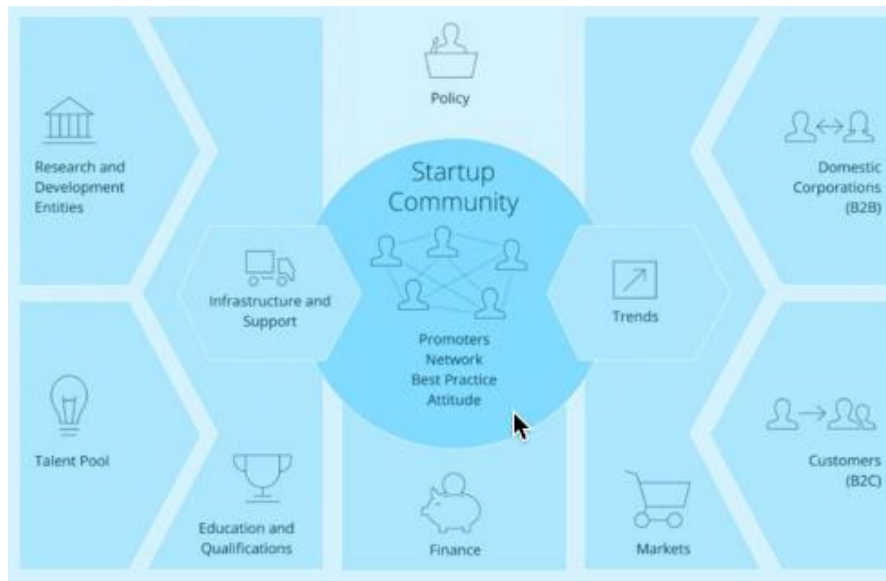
Policy

Research and Development Entities

Startup Community

Domestic Corporations (B2B)

Infrastructure and Support

Trends

Promoters
Network
Best Practice
Attitude

Talent Pool

Customers (B2C)

Education and Qualifications

Finance

Markets